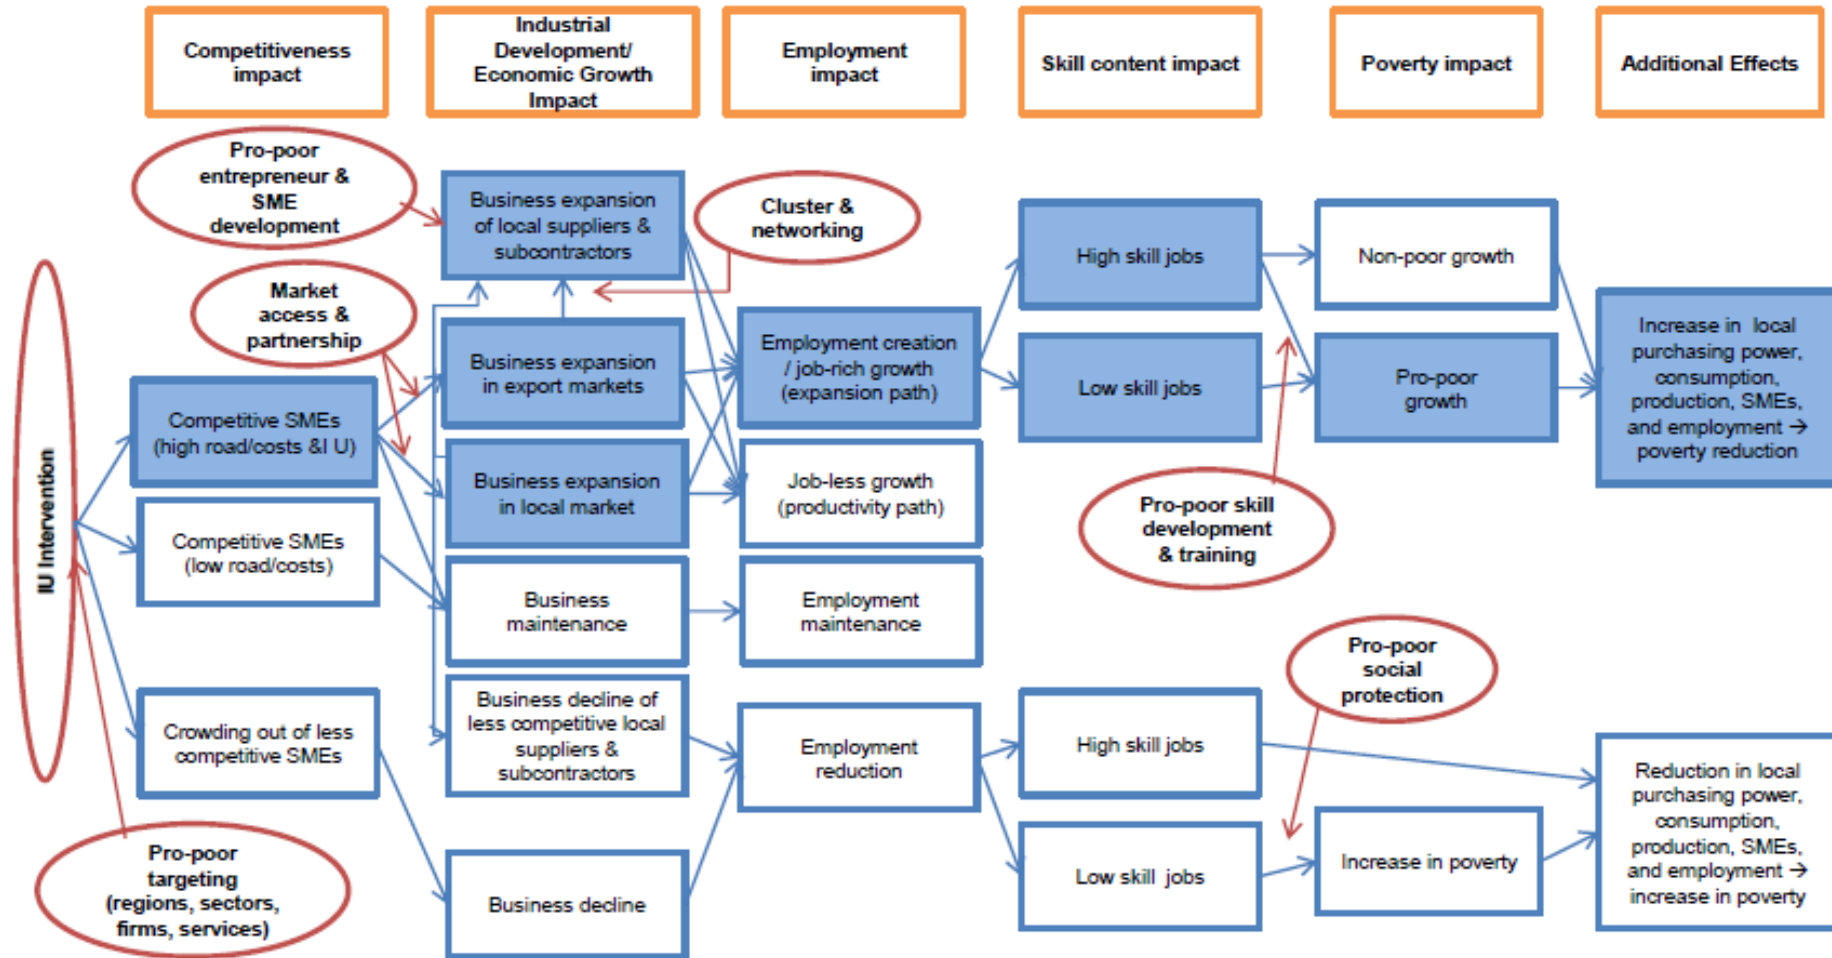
Competitiveness impact

Industrial Development/ Economic Growth Impact

Employment impact

Skill content impact

Poverty impact

Additional Effects

Pro-poor entrepreneur & SME development

Business expansion of local suppliers & subcontractors

Cluster & networking

High skill jobs

Non-poor growth

Market access & partnership

Business expansion in export markets

Employment creation / job-rich growth (expansion path)

Low skill jobs

Pro-poor growth

Increase in local purchasing power, consumption, production, SMEs, and employment → poverty reduction

IU Intervention

Competitive SMEs (high road/costs &I U)

Business expansion in local market

Job-less growth (productivity path)

Pro-poor skill development & training

Competitive SMEs (low road/costs)

Business maintenance

Employment maintenance

Pro-poor social protection

Crowding out of less competitive SMEs

Business decline of less competitive local suppliers & subcontractors

Employment reduction

High skill jobs

Reduction in local purchasing power, consumption, production, SMEs, and employment → increase in poverty

Pro-poor targeting (regions, sectors, firms, services)

Business decline

Low skill jobs

Increase in poverty